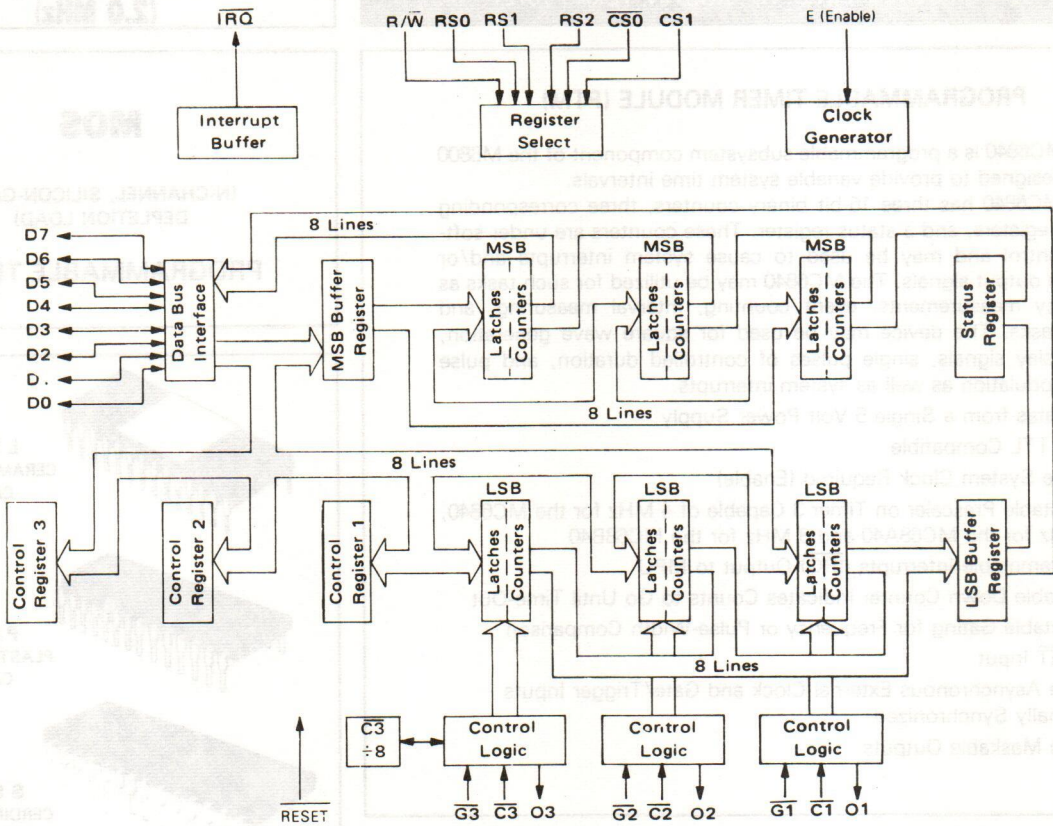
$\overline{IRQ}$

Interrupt Buffer

R/$\overline{W}$ RS0 RS1 RS2 $\overline{CS0}$ CS1

Register Select

E (Enable)

Clock Generator

PROGRAMMABLE TIMER MODULE (PTM)

MOS

8 Lines

D7
D6
D5
D4
D3
D2
D.
D0

Data Bus Interface

MSB Buffer Register

MSB
Latches
Counters

MSB
Latches
Counters

MSB
Latches
Counters

Status Register

8 Lines

8 Lines

Control Register 3

Control Register 2

Control Register 1

LSB
Latches
Counters

LSB
Latches
Counters

LSB
Latches
Counters

LSB Buffer Register

8 Lines

$\overline{C3}$
$\div 8$

Control Logic

Control Logic

Control Logic

$\overline{G3}$ $\overline{C3}$ O3

$\overline{G2}$ $\overline{C2}$ O2

$\overline{G1}$ $\overline{C1}$ O1

$\overline{RESET}$